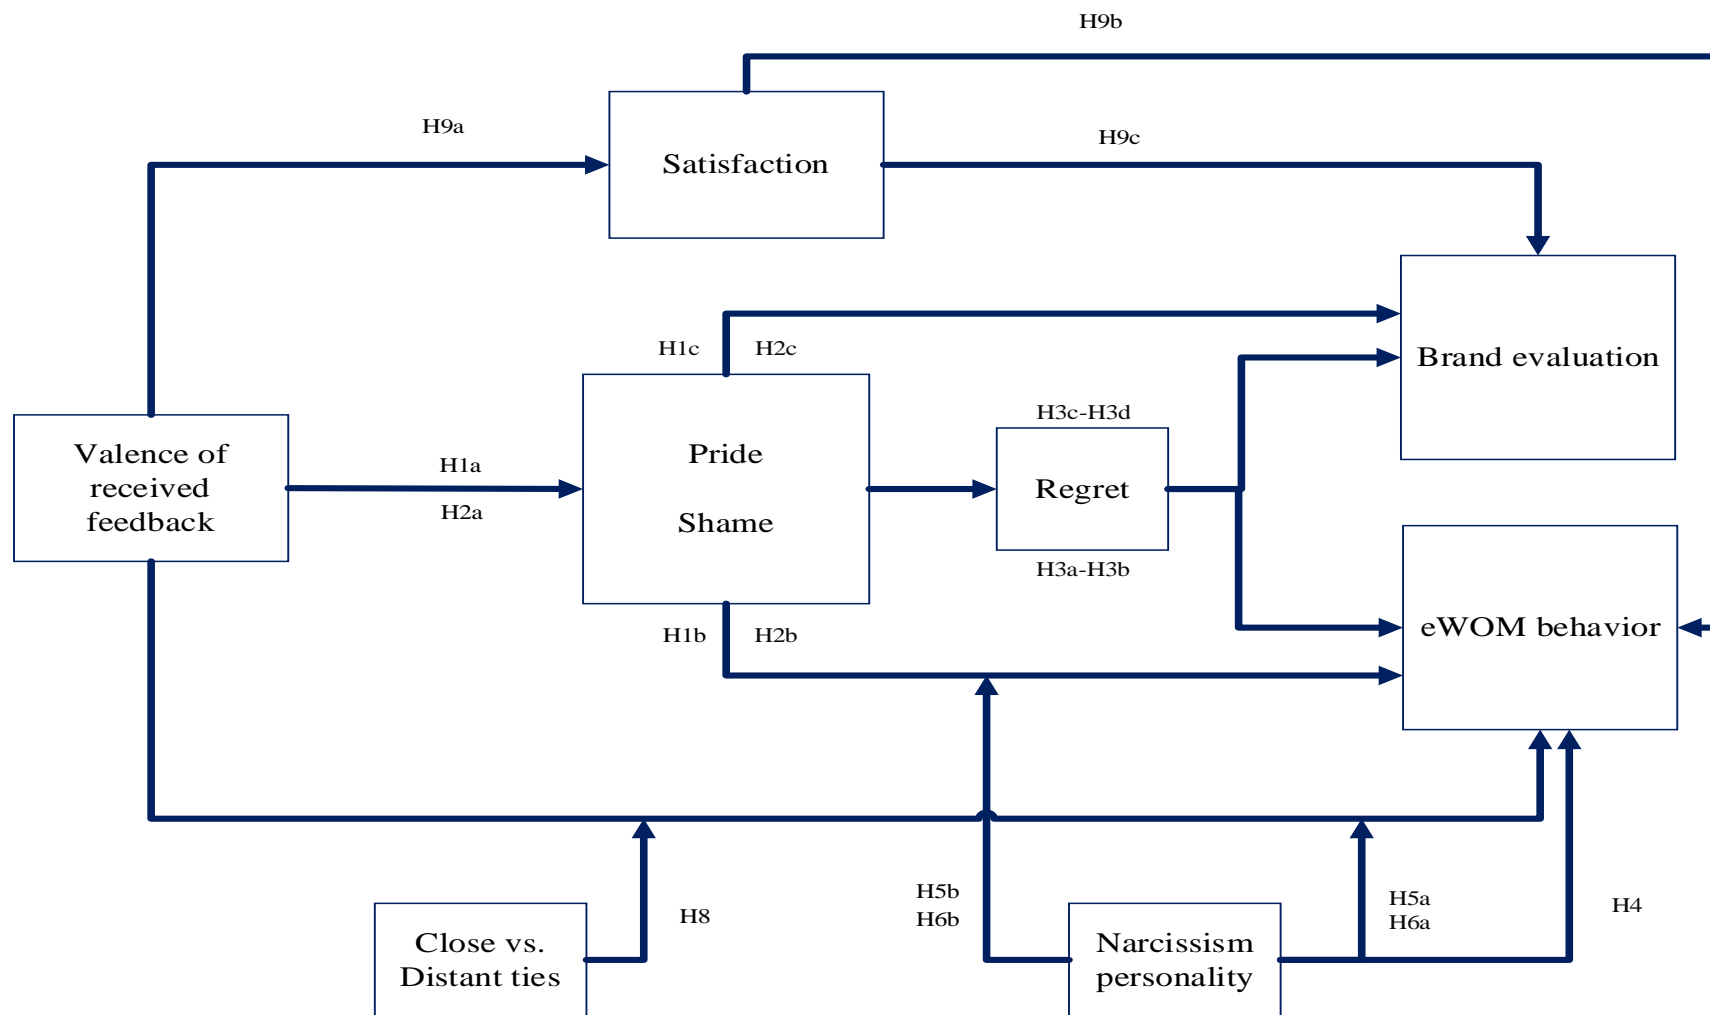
H9b

H9a

Satisfaction

H9c

Brand evaluation

H1c

H2c

Valence of received feedback

H1a

H2a

Pride

Shame

H3c-H3d

Regret

H3a-H3b

eWOM behavior

H1b

H2b

H5b
H6b

H5a
H6a

H4

H8

Close vs. Distant ties

Narcissism personality